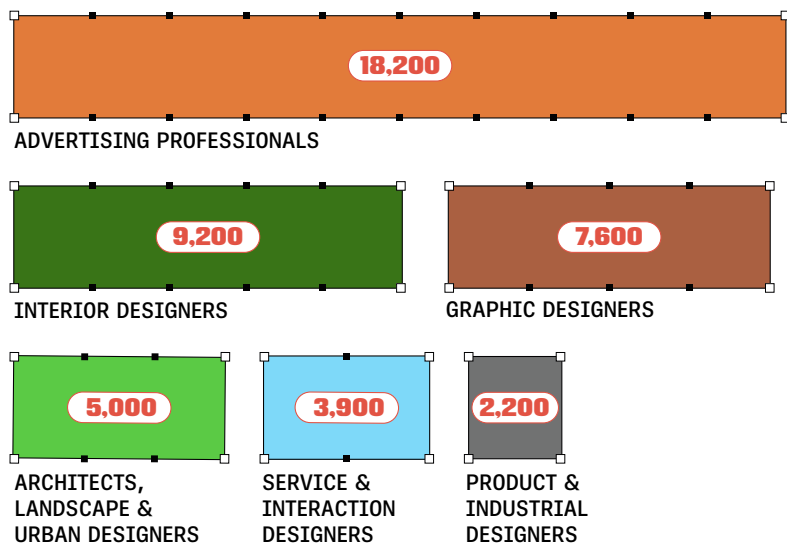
18,200

ADVERTISING PROFESSIONALS

9,200

INTERIOR DESIGNERS

7,600

GRAPHIC DESIGNERS

5,000

ARCHITECTS, LANDSCAPE & URBAN DESIGNERS

3,900

SERVICE & INTERACTION DESIGNERS

2,200

PRODUCT & INDUSTRIAL DESIGNERS